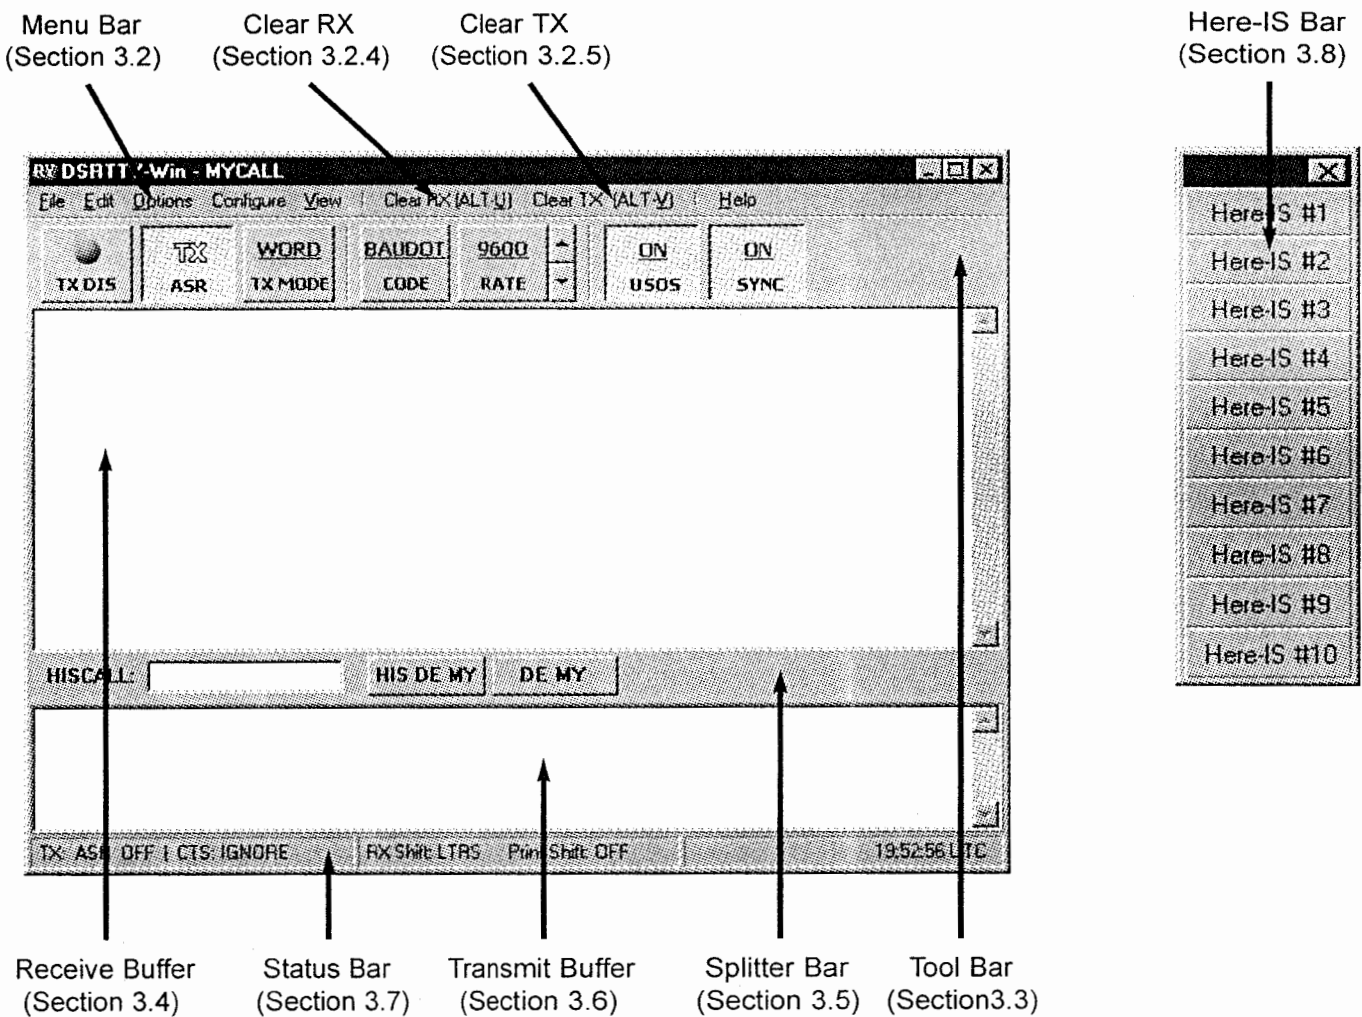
Menu Bar (Section 3.2)

Clear RX (Section 3.2.4)

Clear TX (Section 3.2.5)

Here-IS Bar (Section 3.8)

DSRTTY-Win - MYCALL

File Edit Options Configure View Clear RX (ALT-U) Clear TX (ALT-V) Help

TX DIS

TX ASR

WORD TX MODE

BAUDOT CODE

9600 RATE

ON USOS

ON SYNC

HISCALL: HIS DE MY DE MY

TX: ASR OFF | CTS: IGNORE RX Shift: LTRS Print Shift: OFF 19:52:56 UTC

Here-IS #1
Here-IS #2
Here-IS #3
Here-IS #4
Here-IS #5
Here-IS #6
Here-IS #7
Here-IS #8
Here-IS #9
Here-IS #10

Receive Buffer (Section 3.4)

Status Bar (Section 3.7)

Transmit Buffer (Section 3.6)

Splitter Bar (Section 3.5)

Tool Bar (Section3.3)